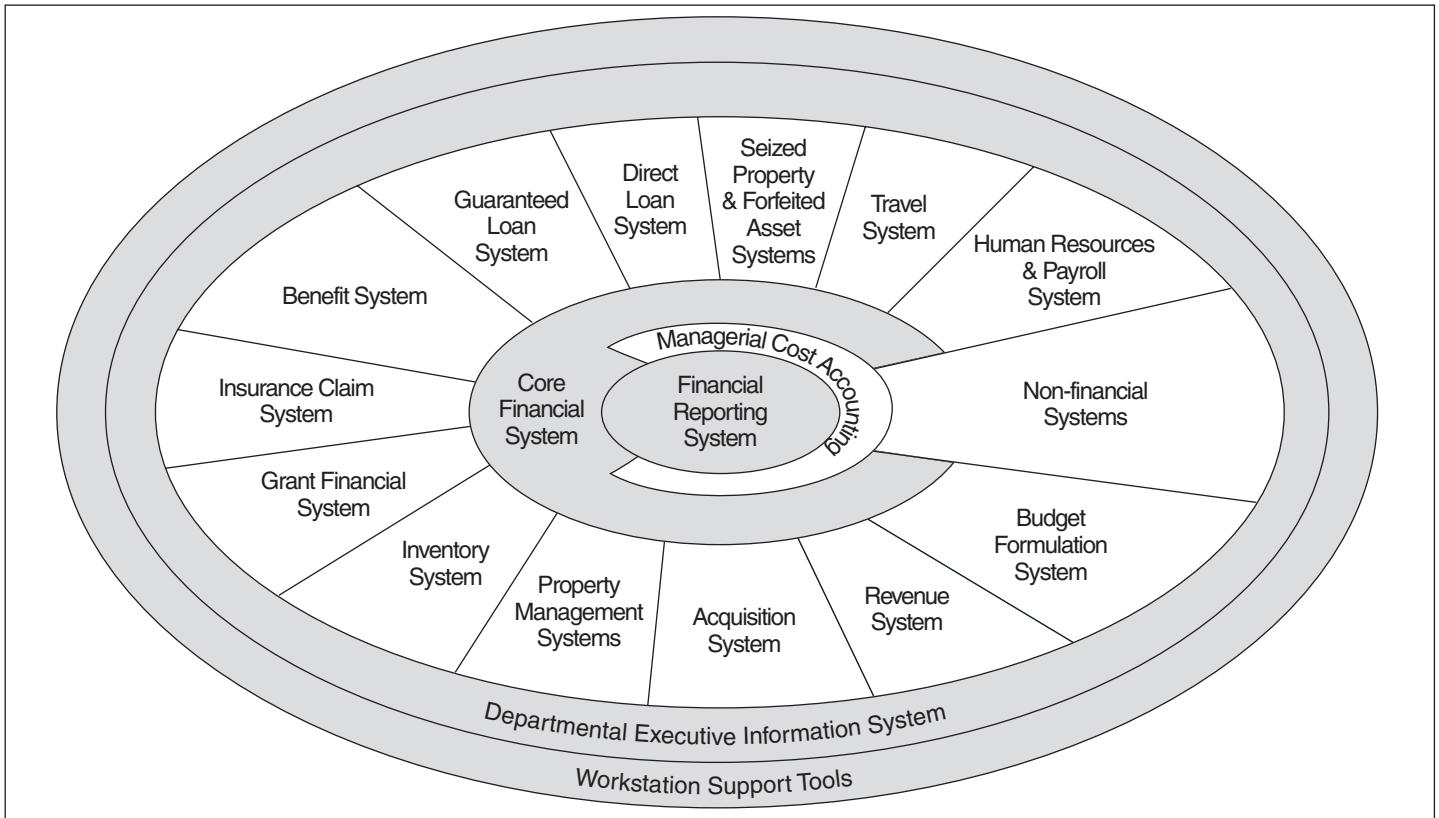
Guaranteed Loan System

Direct Loan System

Seized Property & Forfeited Asset Systems

Travel System

Human Resources & Payroll System

Benefit System

Managerial Cost Accounting

Insurance Claim System

Core Financial System

Financial Reporting System

Non-financial Systems

Grant Financial System

Inventory System

Property Management Systems

Acquisition System

Revenue System

Budget Formulation System

Departmental Executive Information System

Workstation Support Tools